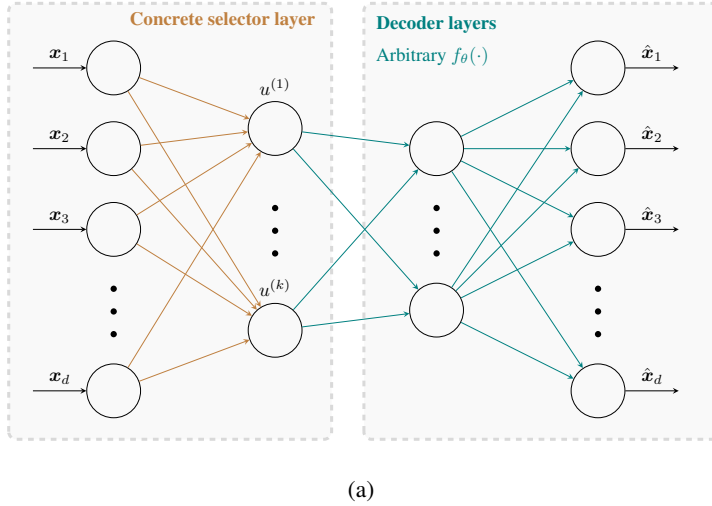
Concrete selector layer

$\boldsymbol{x}_1$

$\boldsymbol{x}_2$

$\boldsymbol{x}_3$

$\boldsymbol{x}_d$

$u^{(1)}$

$u^{(k)}$

Decoder layers

Arbitrary $f_\theta(\cdot)$

$\hat{\boldsymbol{x}}_1$

$\hat{\boldsymbol{x}}_2$

$\hat{\boldsymbol{x}}_3$

$\hat{\boldsymbol{x}}_d$

(a)